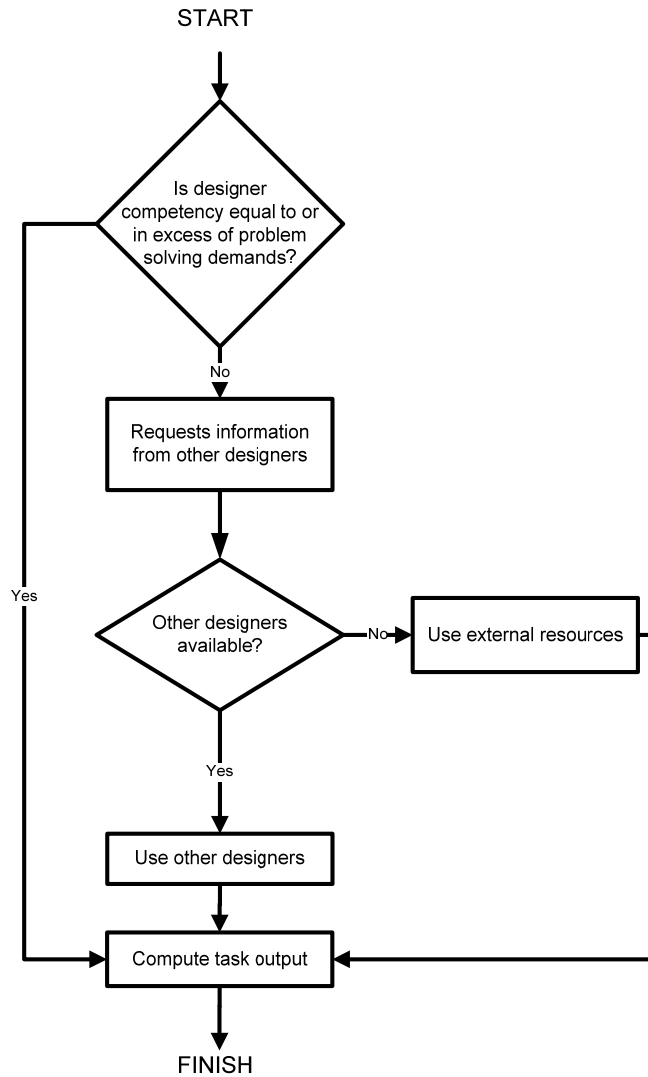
START

Is designer competency equal to or in excess of problem solving demands?

No

Requests information from other designers

Yes

Other designers available?

No

Use external resources

Yes

Use other designers

Compute task output

FINISH